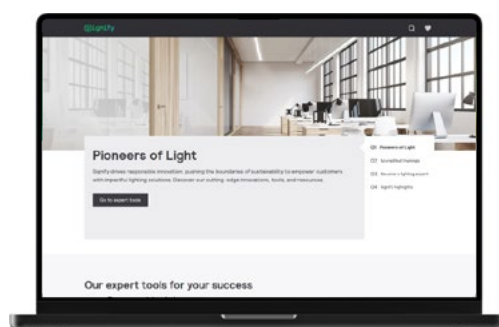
Signify

Pioneers of Light

Signify drives responsible innovation, pushing the boundaries of sustainability to empower customers with impactful lighting solutions. Discover our cutting-edge innovations, tools, and resources.

Go to expert tools

01 Pioneers of Light
02 Accredited trainings
03 Become a lighting expert
04 Signify highlights

Our expert tools for your success